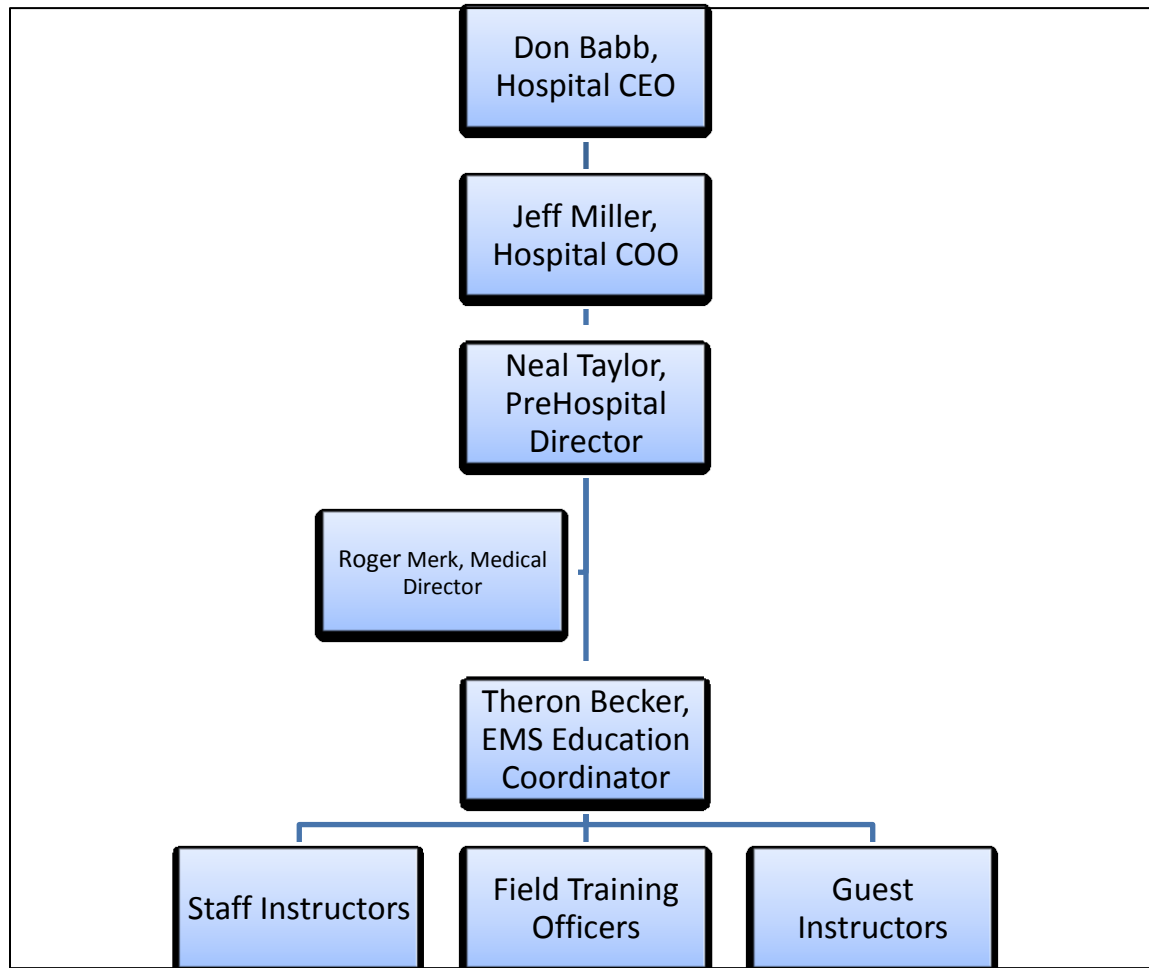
Don Babb, Hospital CEO

Jeff Miller, Hospital COO

Neal Taylor, PreHospital Director

Roger Merk, Medical Director

Theron Becker, EMS Education Coordinator

Staff Instructors

Field Training Officers

Guest Instructors